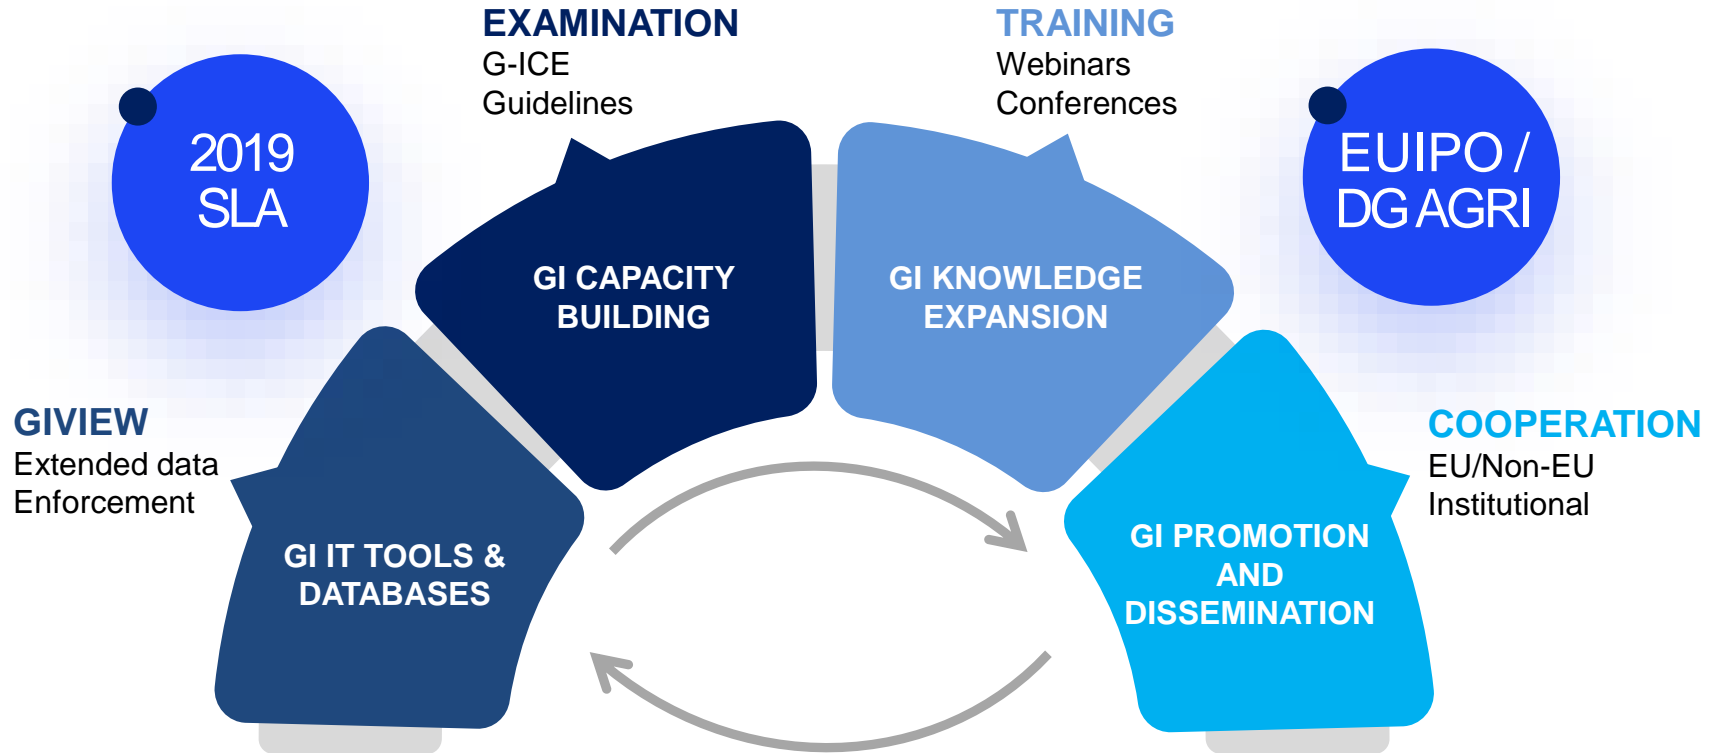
2019
SLA

EXAMINATION
G-ICE
Guidelines

TRAINING
Webinars
Conferences

EUIPO / DG AGRI

GI CAPACITY BUILDING

GI KNOWLEDGE EXPANSION

GIVIEW
Extended data
Enforcement

GI IT TOOLS & DATABASES

COOPERATION
EU/Non-EU
Institutional

GI PROMOTION AND DISSEMINATION